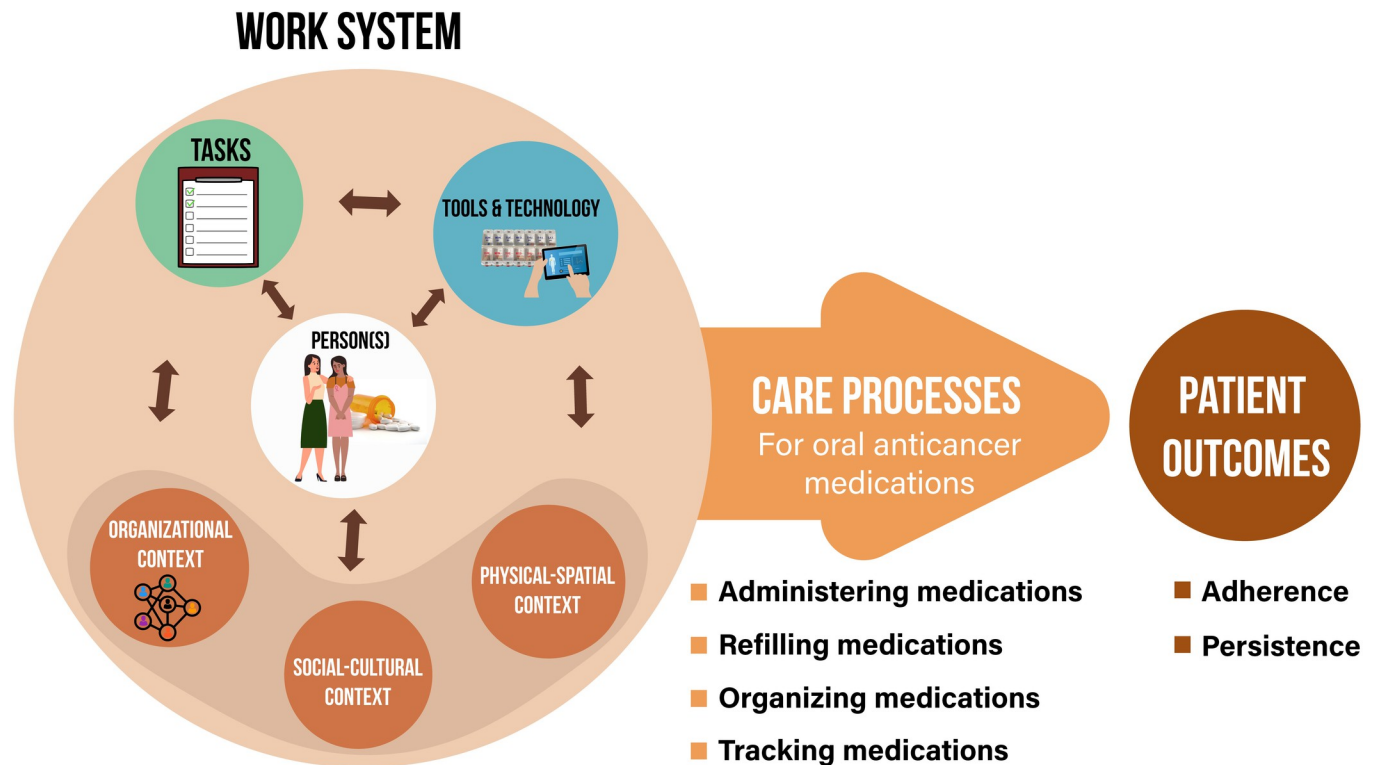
WORK SYSTEM

TASKS

TOOLS & TECHNOLOGY

PERSON(S)

ORGANIZATIONAL CONTEXT

SOCIAL-CULTURAL CONTEXT

PHYSICAL-SPATIAL CONTEXT

CARE PROCESSES
For oral anticancer medications

- Administering medications
- Refilling medications
- Organizing medications
- Tracking medications

PATIENT OUTCOMES

- Adherence
- Persistence